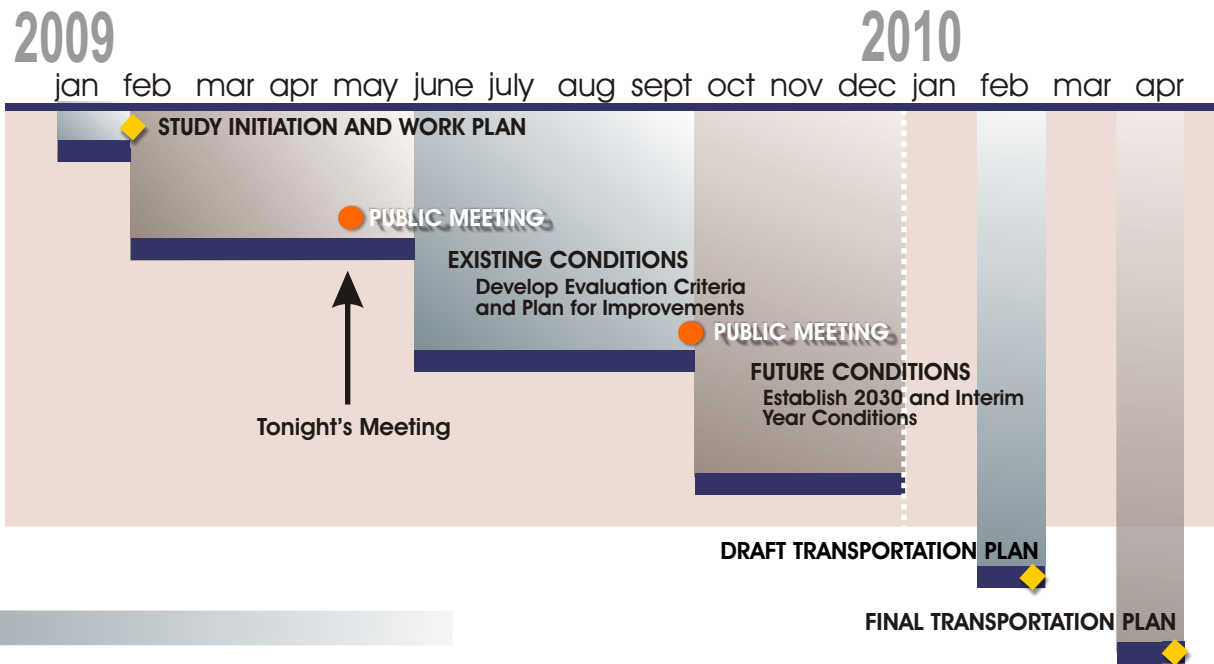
2009

2010

jan feb mar apr may june july aug sept oct nov dec jan feb mar apr

STUDY INITIATION AND WORK PLAN

PUBLIC MEETING

EXISTING CONDITIONS
Develop Evaluation Criteria and Plan for Improvements

PUBLIC MEETING

FUTURE CONDITIONS
Establish 2030 and Interim Year Conditions

Tonight's Meeting

DRAFT TRANSPORTATION PLAN

FINAL TRANSPORTATION PLAN